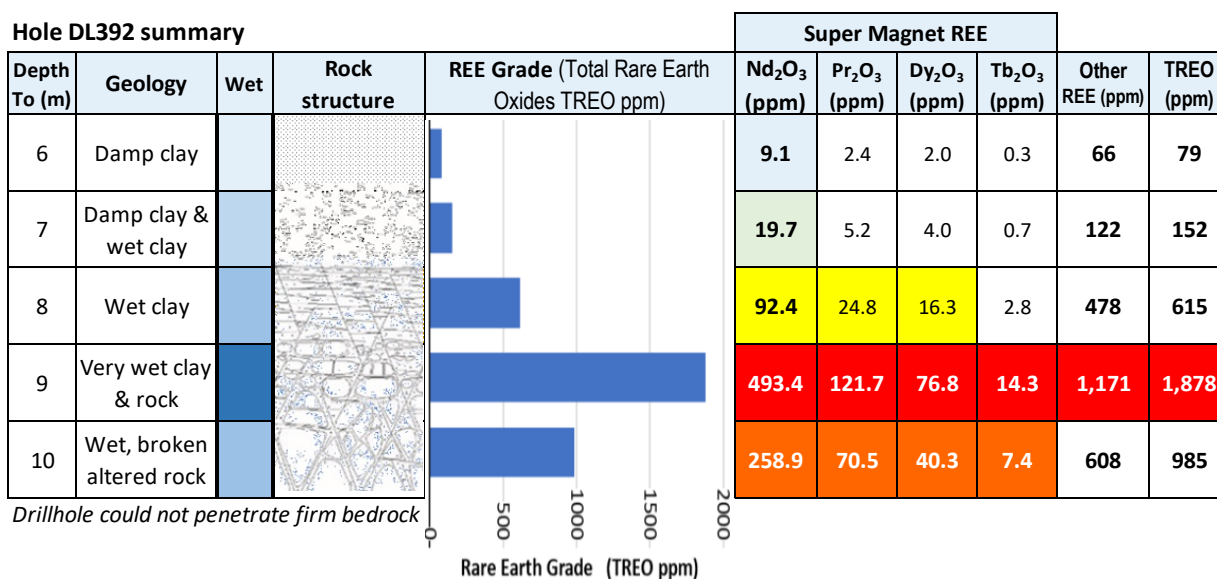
Hole DL392 summary

| Depth To (m) | Geology | Wet | Rock structure | REE Grade (Total Rare Earth Oxides TREO ppm) | $Nd_2O_3$ (ppm) | $Pr_2O_3$ (ppm) | $Dy_2O_3$ (ppm) | $Tb_2O_3$ (ppm) | Other REE (ppm) | TREO (ppm) |
|---|---|---|---|---|---|---|---|---|---|---|
| 6 | Damp clay | | | | 9.1 | 2.4 | 2.0 | 0.3 | 66 | 79 |
| 7 | Damp clay & wet clay | | | | 19.7 | 5.2 | 4.0 | 0.7 | 122 | 152 |
| 8 | Wet clay | | | | 92.4 | 24.8 | 16.3 | 2.8 | 478 | 615 |
| 9 | Very wet clay & rock | | | | 493.4 | 121.7 | 76.8 | 14.3 | 1,171 | 1,878 |
| 10 | Wet, broken altered rock | | | | 258.9 | 70.5 | 40.3 | 7.4 | 608 | 985 |

Super Magnet REE

Drillhole could not penetrate firm bedrock

0 500 1000 1500 2000

Rare Earth Grade (TREO ppm)